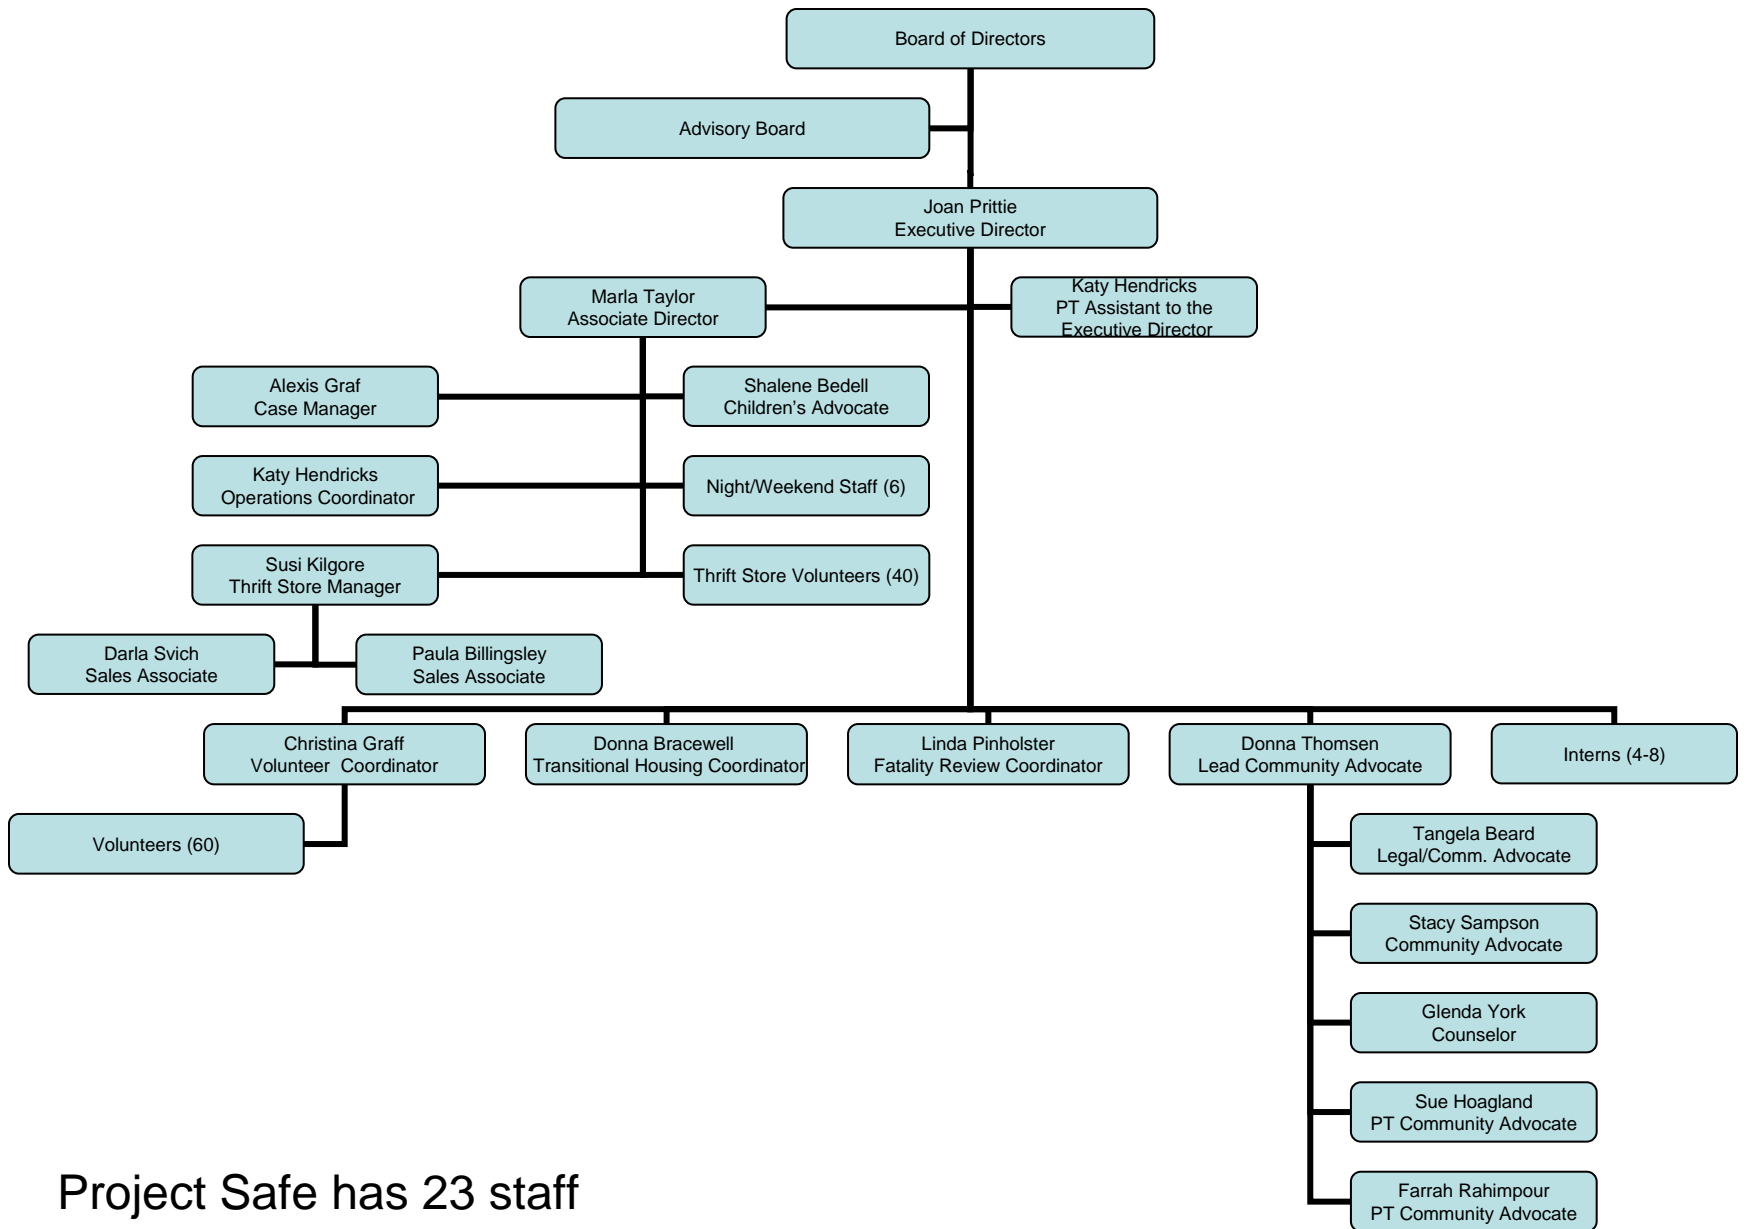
Board of Directors

Advisory Board

Joan Prittie
Executive Director

Marla Taylor
Associate Director

Katy Hendricks
PT Assistant to the Executive Director

Alexis Graf
Case Manager

Shalene Bedell
Children's Advocate

Katy Hendricks
Operations Coordinator

Night/Weekend Staff (6)

Susi Kilgore
Thrift Store Manager

Thrift Store Volunteers (40)

Darla Svich
Sales Associate

Paula Billingsley
Sales Associate

Christina Graff
Volunteer Coordinator

Donna Bracewell
Transitional Housing Coordinator

Linda Pinholster
Fatality Review Coordinator

Donna Thomsen
Lead Community Advocate

Interns (4-8)

Volunteers (60)

Tangela Beard
Legal/Comm. Advocate

Stacy Sampson
Community Advocate

Glenda York
Counselor

Sue Hoagland
PT Community Advocate

Farrah Rahimpour
PT Community Advocate

Project Safe has 23 staff